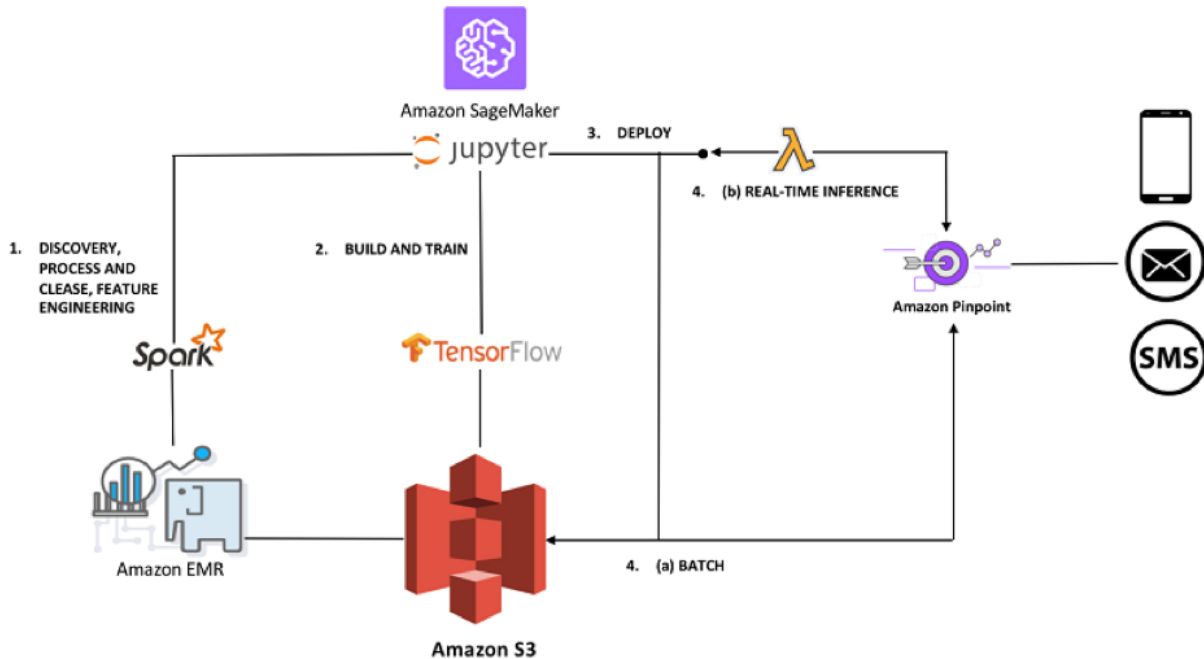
Amazon SageMaker

jupyter

3. DEPLOY

λ

4. (b) REAL-TIME INFERENCE

1. DISCOVERY, PROCESS AND CLEASE, FEATURE ENGINEERING

2. BUILD AND TRAIN

Amazon Pinpoint

SMS

Spark

TensorFlow

Amazon EMR

4. (a) BATCH

Amazon S3